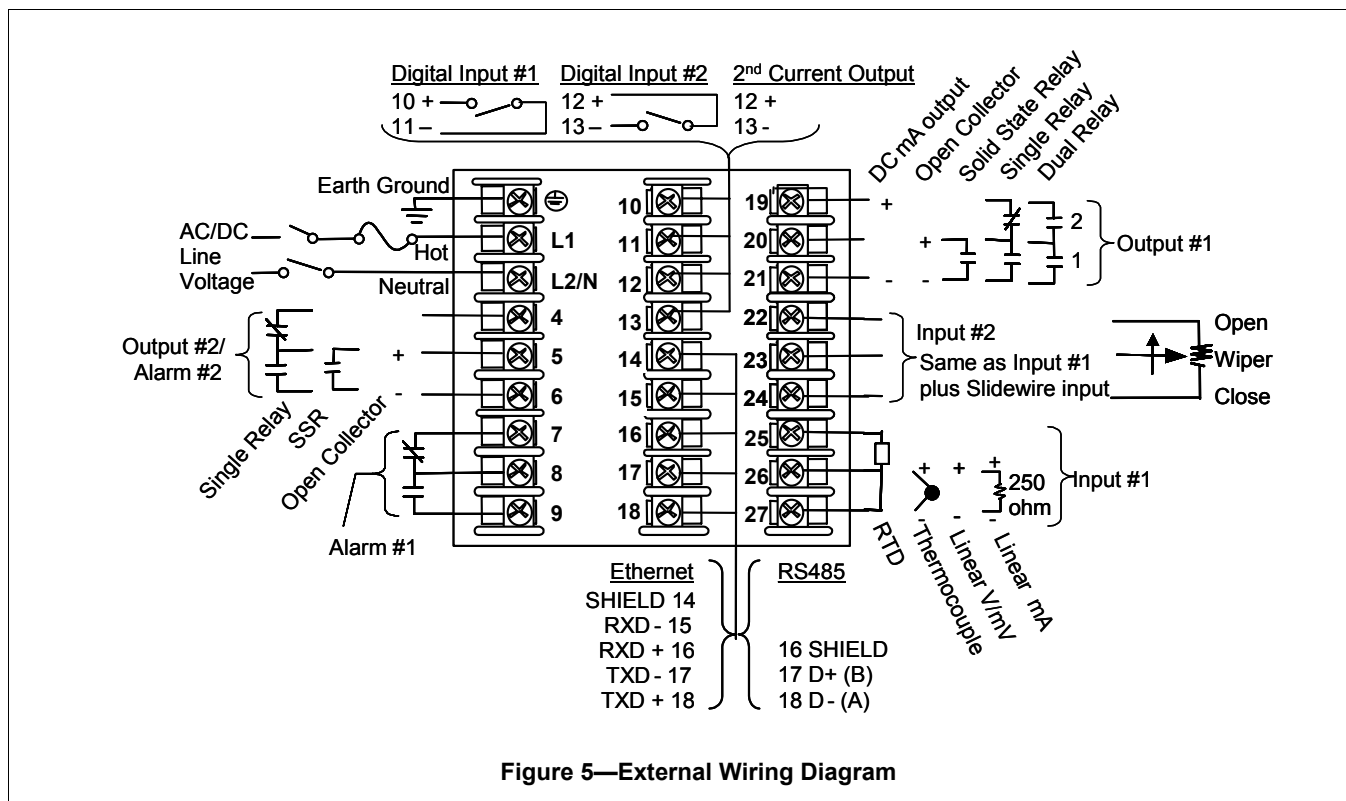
Digital Input #1
10 +
11 –

Digital Input #2
12 +
13 –

2nd Current Output
12 +
13 -

DC mA output
Open Collector
Solid State Relay
Single Relay
Dual Relay

Earth Ground
AC/DC Line Voltage
Hot
Neutral
L1
L2/N
4
5
6
7
8
9

10
11
12
13
14
15
16
17
18

19
20
21
22
23
24
25
26
27

+
+
-
-
2
1
Output #1

Output #2/ Alarm #2
+
-
Single Relay
SSR
Open Collector
Alarm #1

Input #2
Same as Input #1 plus Slidewire input
Open
Wiper
Close

+
+
+
-
-
250 ohm
Input #1
RTD
Thermocouple
Linear V/mV
Linear mA

Ethernet
SHIELD 14
RXD - 15
RXD + 16
TXD - 17
TXD + 18

RS485
16 SHIELD
17 D+ (B)
18 D - (A)

Figure 5—External Wiring Diagram